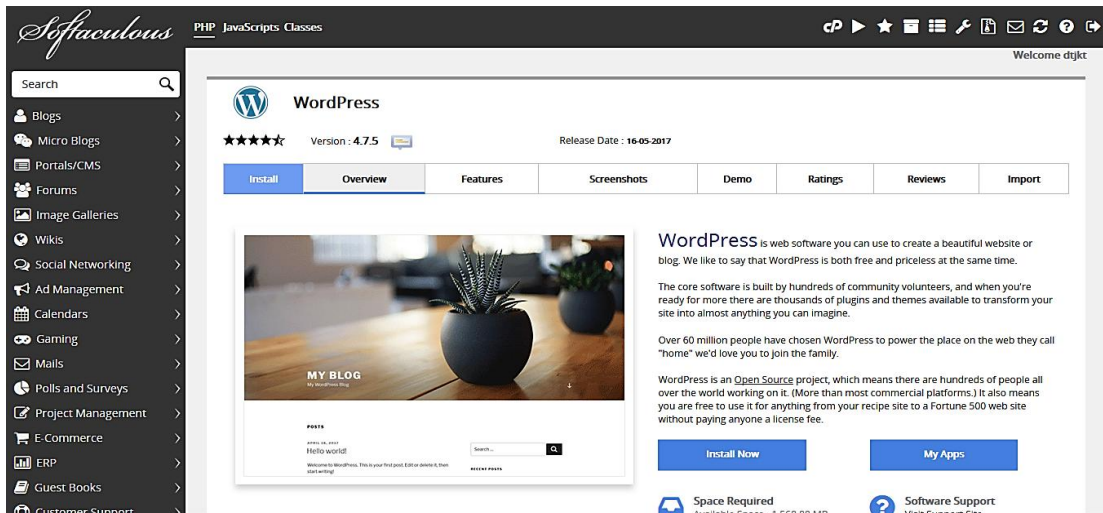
Softaculous

PHP JavaScripts Classes

Welcome dtjkt

Search

Blogs
Micro Blogs
Portals/CMS
Forums
Image Galleries
Wikis
Social Networking
Ad Management
Calendars
Gaming
Mails
Polls and Surveys
Project Management
E-Commerce
ERP
Guest Books
Customer Support

WordPress

Version : 4.7.5

Release Date : 16-05-2017

| Install | Overview | Features | Screenshots | Demo | Ratings | Reviews | Import |
|---|---|---|---|---|---|---|---|

MY BLOG
My WordPress Blog

POSTS
APRIL 18, 2017
Hello world!
Welcome to WordPress. This is your first post. Edit or delete it, then start writing!

Search...
RECENT POSTS

WordPress is web software you can use to create a beautiful website or blog. We like to say that WordPress is both free and priceless at the same time.

The core software is built by hundreds of community volunteers, and when you're ready for more there are thousands of plugins and themes available to transform your site into almost anything you can imagine.

Over 60 million people have chosen WordPress to power the place on the web they call "home" we'd love you to join the family.

WordPress is an Open Source project, which means there are hundreds of people all over the world working on it. (More than most commercial platforms.) It also means you are free to use it for anything from your recipe site to a Fortune 500 web site without paying anyone a license fee.

Install Now

My Apps

Space Required
Available Space : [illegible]

Software Support
Visit Support Site